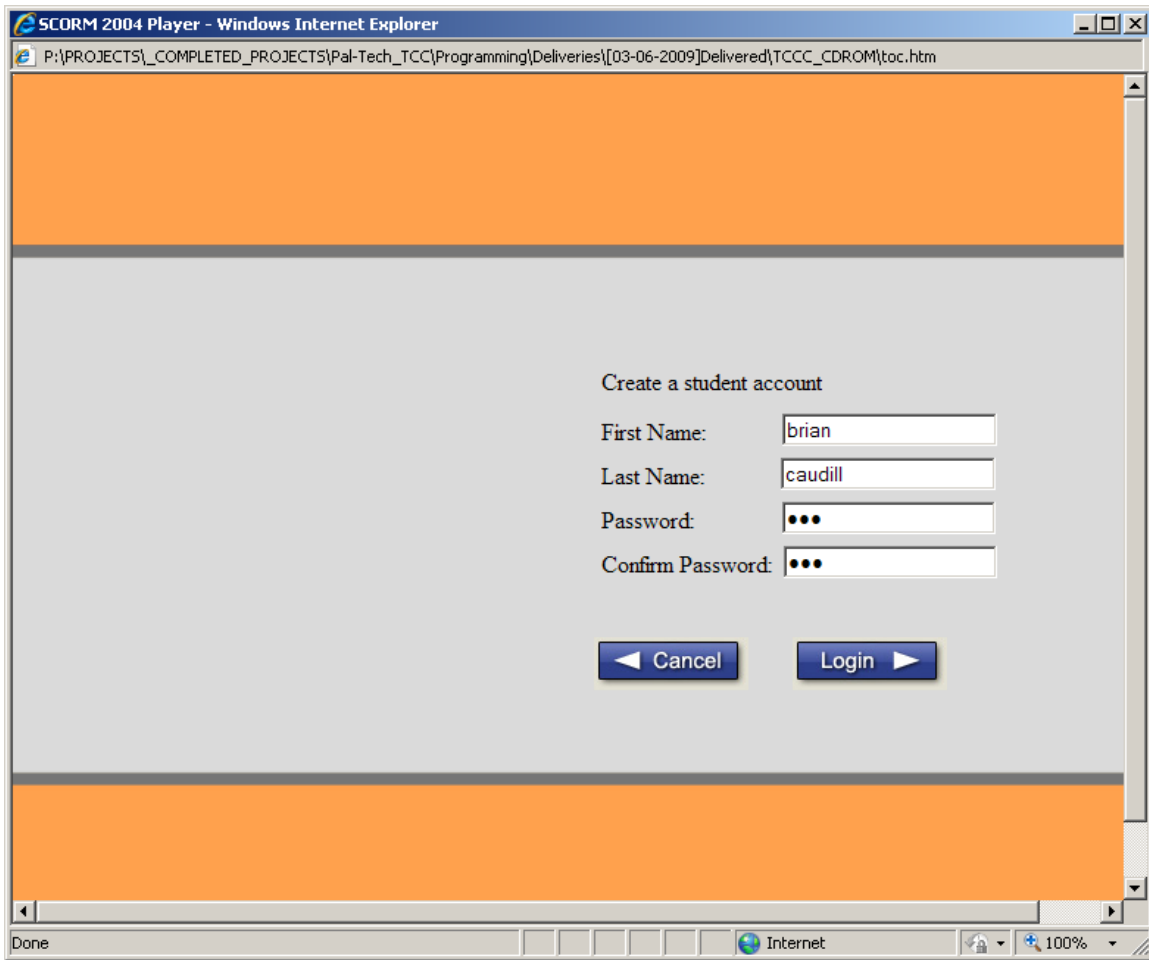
SCORM 2004 Player - Windows Internet Explorer

P:\PROJECTS\_COMPLETED_PROJECTS\Pal-Tech_TCC\Programming\Deliveries\[03-06-2009]Delivered\TCCC_CDROM\toc.htm

Create a student account

First Name: brian

Last Name: caudill

Password: •••

Confirm Password: •••

Cancel

Login

Done

Internet

100%